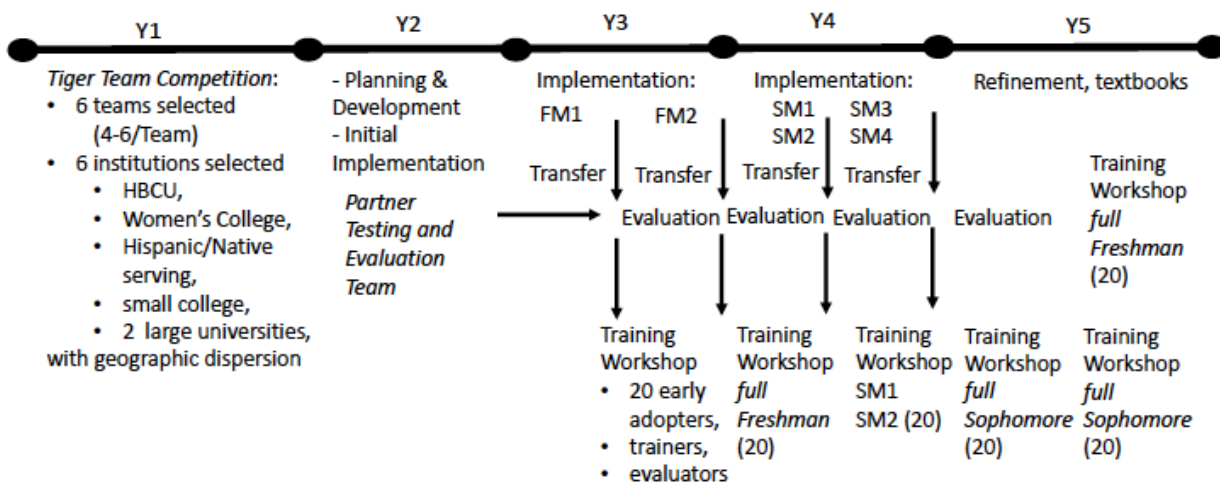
Y1

Y2

Y3

Y4

Y5

*Tiger Team Competition*:
- 6 teams selected (4-6/Team)
- 6 institutions selected
  - HBCU,
  - Women's College,
  - Hispanic/Native serving,
  - small college,
  - 2 large universities,

with geographic dispersion

- Planning & Development
- Initial Implementation

*Partner Testing and Evaluation Team*

Implementation:
FM1 FM2

Transfer Transfer

Evaluation

Implementation:
SM1 SM2 SM3 SM4

Transfer Transfer

Evaluation Evaluation

Refinement, textbooks

Evaluation

Training Workshop *full Freshman* (20)

Training Workshop
- 20 early adopters,
- trainers,
- evaluators

Training Workshop *full Freshman* (20)

Training Workshop SM1 SM2 (20)

Training Workshop *full Sophomore* (20)

Training Workshop *full Sophomore* (20)